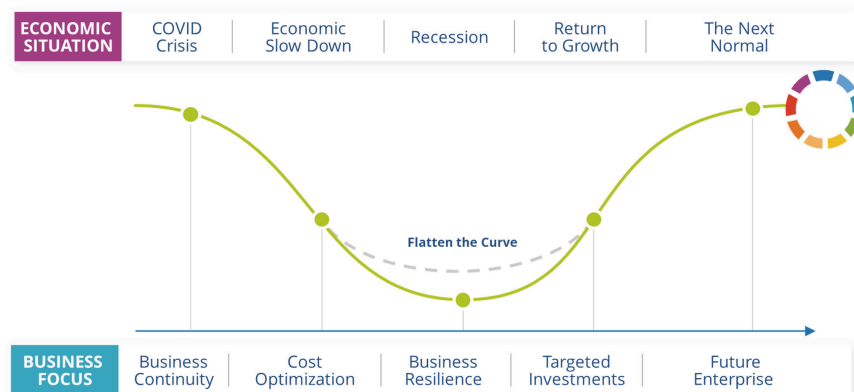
ECONOMIC SITUATION

COVID Crisis

Economic Slow Down

Recession

Return to Growth

The Next Normal

Flatten the Curve

BUSINESS FOCUS

Business Continuity

Cost Optimization

Business Resilience

Targeted Investments

Future Enterprise